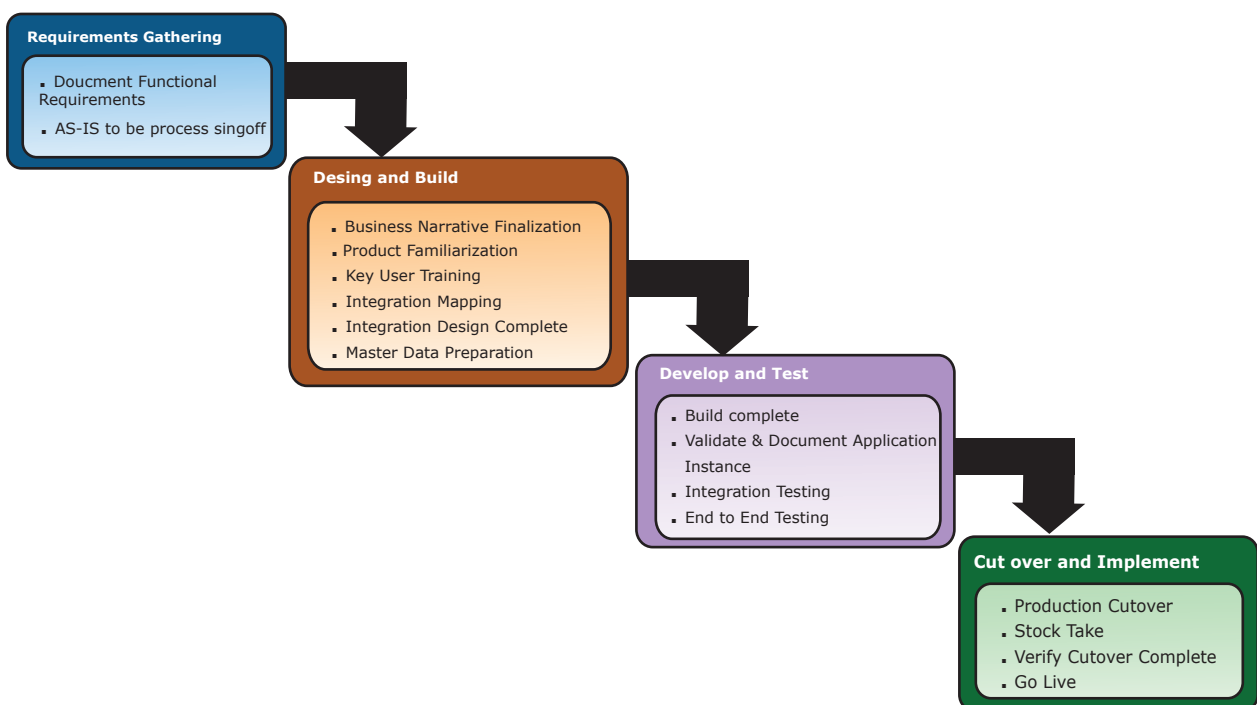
Requirements Gathering

- Doucment Functional Requirements
- AS-IS to be process singoff

Desing and Build

- Business Narrative Finalization
- Product Familiarization
- Key User Training
- Integration Mapping
- Integration Design Complete
- Master Data Preparation

Develop and Test

- Build complete
- Validate & Document Application Instance
- Integration Testing
- End to End Testing

Cut over and Implement

- Production Cutover
- Stock Take
- Verify Cutover Complete
- Go Live